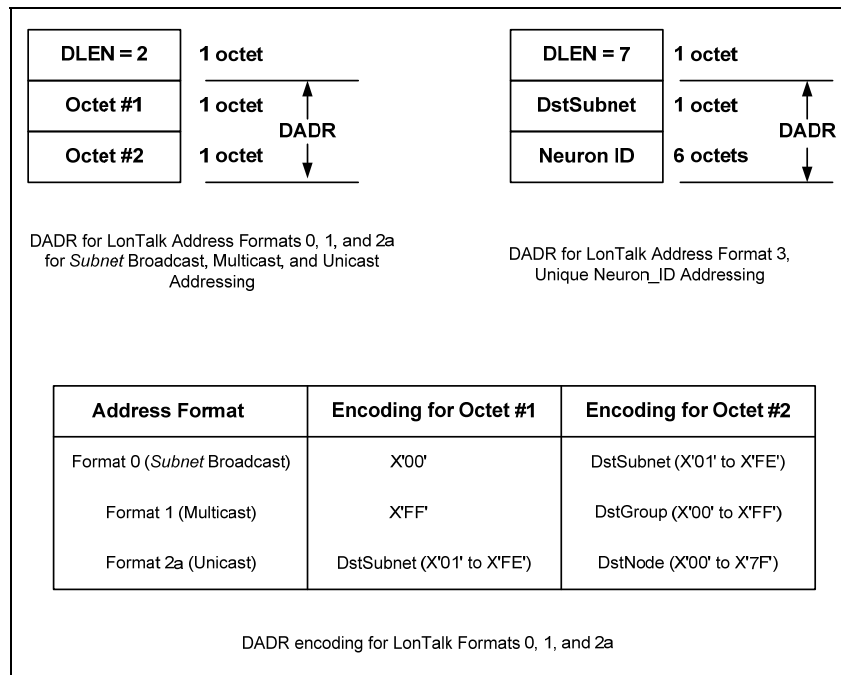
| DLEN = 2 | 1 octet |
|---|---|
| Octet #1 | 1 octet |
| Octet #2 | 1 octet |

DADR

| DLEN = 7 | 1 octet |
|---|---|
| DstSubnet | 1 octet |
| Neuron ID | 6 octets |

DADR

DADR for LonTalk Address Formats 0, 1, and 2a for *Subnet* Broadcast, Multicast, and Unicast Addressing

DADR for LonTalk Address Format 3, Unique Neuron_ID Addressing

| Address Format | Encoding for Octet #1 | Encoding for Octet #2 |
|---|---|---|
| Format 0 (*Subnet* Broadcast) | X'00' | DstSubnet (X'01' to X'FE') |
| Format 1 (Multicast) | X'FF' | DstGroup (X'00' to X'FF') |
| Format 2a (Unicast) | DstSubnet (X'01' to X'FE') | DstNode (X'00' to X'7F') |

DADR encoding for LonTalk Formats 0, 1, and 2a